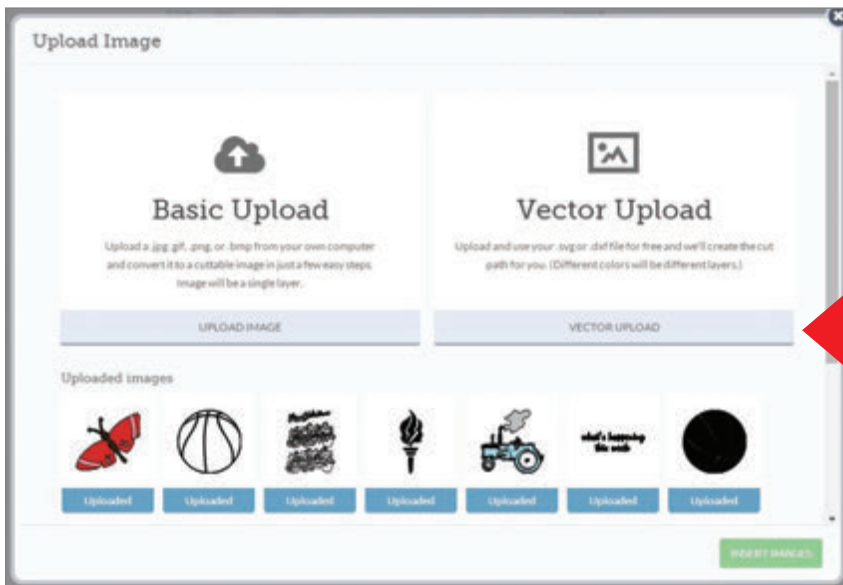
Upload Image

Basic Upload

Upload a .jpg .gif, .png, or .bmp from your own computer and convert it to a cuttable image in just a few easy steps. Image will be a single layer.

UPLOAD IMAGE

Vector Upload

Upload and use your .svg or .dxf file for free and we'll create the cut path for you. (Different colors will be different layers.)

VECTOR UPLOAD

Uploaded images

what's happening this week

Uploaded

Uploaded

Uploaded

Uploaded

Uploaded

Uploaded

Uploaded

INSERT IMAGES